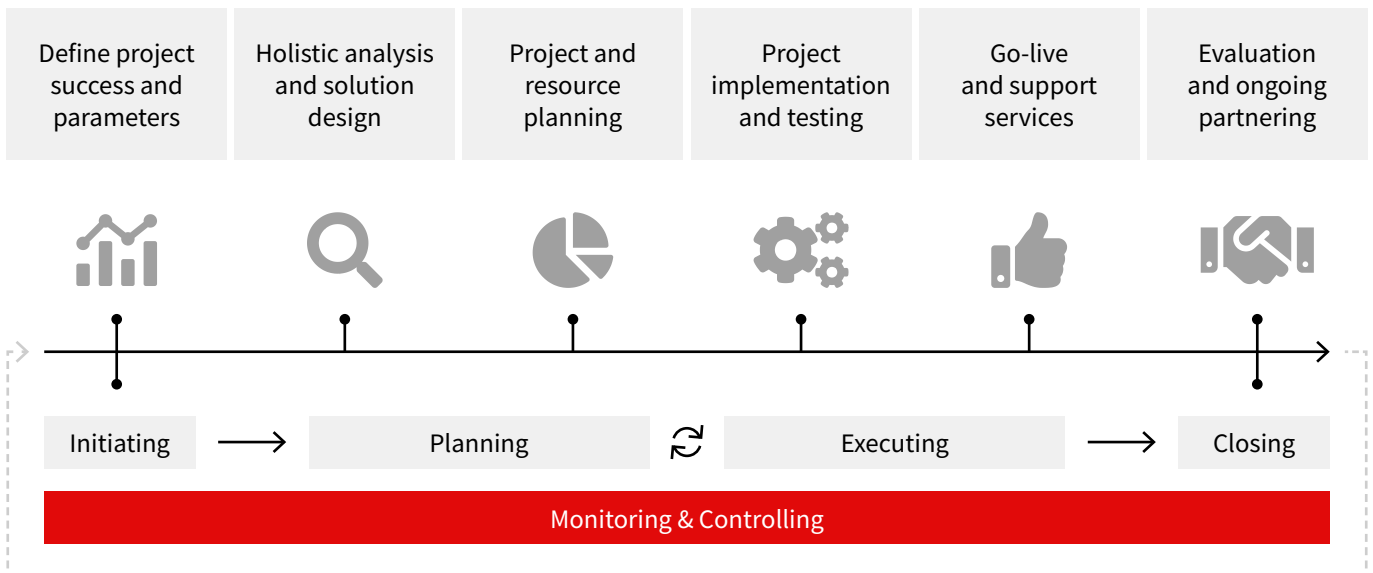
Define project success and parameters

Holistic analysis and solution design

Project and resource planning

Project implementation and testing

Go-live and support services

Evaluation and ongoing partnering

Initiating

Planning

Executing

Closing

Monitoring & Controlling